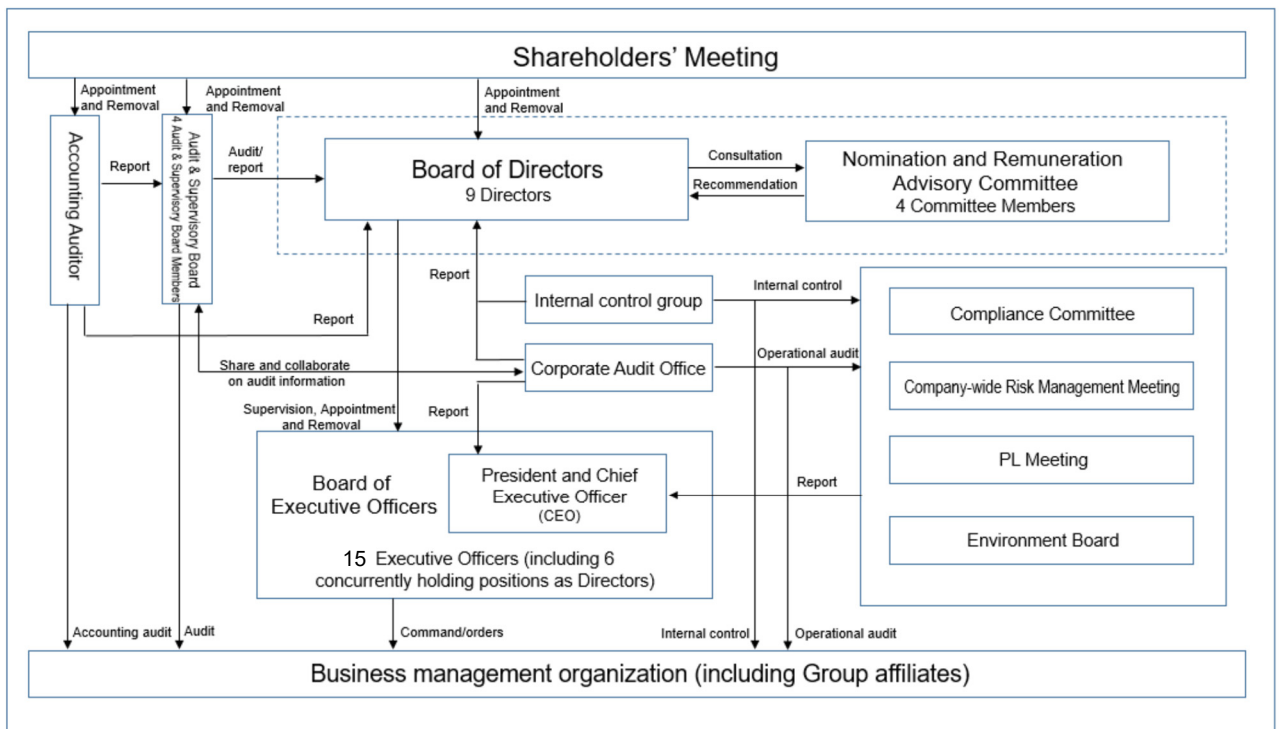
Shareholders' Meeting

Appointment and Removal

Appointment and Removal

Appointment and Removal

Accounting Auditor

Report

Audit & Supervisory Board
4 Audit & Supervisory Board Members

Audit/report

Board of Directors
9 Directors

Consultation

Recommendation

Nomination and Remuneration Advisory Committee
4 Committee Members

Report

Internal control group

Internal control

Report

Compliance Committee

Share and collaborate on audit information

Corporate Audit Office

Operational audit

Company-wide Risk Management Meeting

Supervision, Appointment and Removal

Report

PL Meeting

Board of Executive Officers

President and Chief Executive Officer (CEO)

Report

Environment Board

15 Executive Officers (including 6 concurrently holding positions as Directors)

Accounting audit

Audit

Command/orders

Internal control

Operational audit

Business management organization (including Group affiliates)